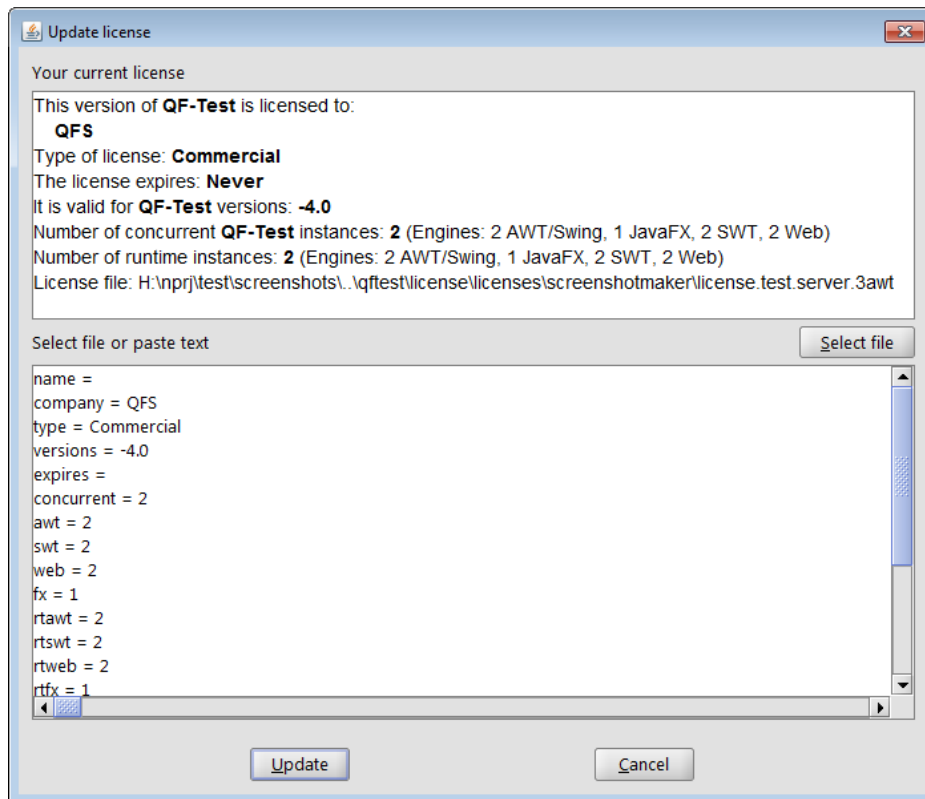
Update license

Your current license

This version of QF-Test is licensed to:
QFS
Type of license: Commercial
The license expires: Never
It is valid for QF-Test versions: -4.0
Number of concurrent QF-Test instances: 2 (Engines: 2 AWT/Swing, 1 JavaFX, 2 SWT, 2 Web)
Number of runtime instances: 2 (Engines: 2 AWT/Swing, 1 JavaFX, 2 SWT, 2 Web)
License file: H:\nprj\test\screenshots\..\qftest\license\licenses\screenshotmaker\license.test.server.3awt

Select file or paste text

Select file

name =
company = QFS
type = Commercial
versions = -4.0
expires =
concurrent = 2
awt = 2
swt = 2
web = 2
fx = 1
rtawt = 2
rtswt = 2
rtweb = 2
rtfx = 1

Update

Cancel